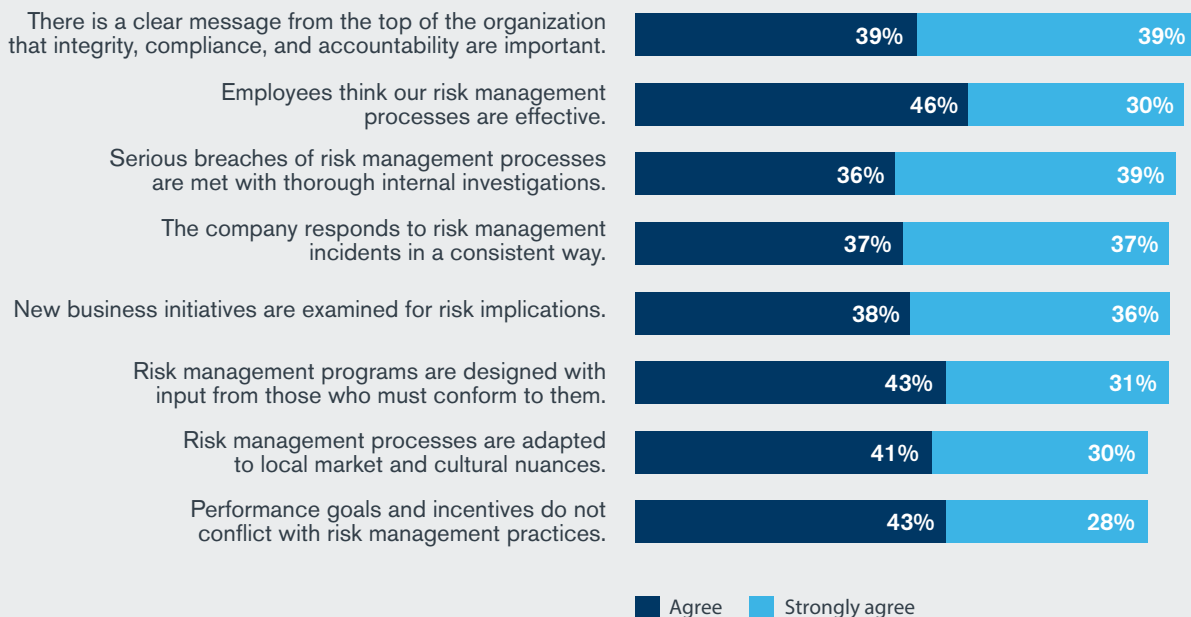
There is a clear message from the top of the organization that integrity, compliance, and accountability are important.

39% 39%

Employees think our risk management processes are effective.

46% 30%

Serious breaches of risk management processes are met with thorough internal investigations.

36% 39%

The company responds to risk management incidents in a consistent way.

37% 37%

New business initiatives are examined for risk implications.

38% 36%

Risk management programs are designed with input from those who must conform to them.

43% 31%

Risk management processes are adapted to local market and cultural nuances.

41% 30%

Performance goals and incentives do not conflict with risk management practices.

43% 28%

Agree Strongly agree